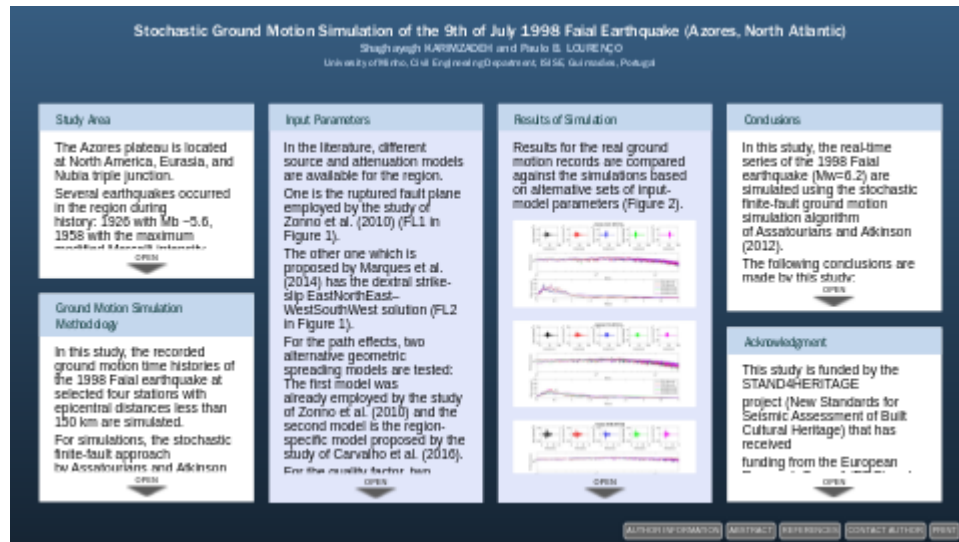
Stochastic Ground Motion Simulation of the 9th of July 1998 Faial Earthquake (Azores, North Atlantic)
Shaghayegh KARIMZADEH and Paulo B. LOURENÇO
University of Minho, Civil Engineering Department, ISISE Guimarães, Portugal

Study Area

The Azores plateau is located at North America, Eurasia, and Nubia triple junction.

Several earthquakes occurred in the region during history: 1926 with Mb ~5.6, 1958 with the maximum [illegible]

OPEN

Ground Motion Simulation Methodology

In this study, the recorded ground motion time histories of the 1998 Faial earthquake at selected four stations with epicentral distances less than 150 km are simulated.

For simulations, the stochastic finite-fault approach by Assatourians and Atkinson

OPEN

Input Parameters

In the literature, different source and attenuation models are available for the region.

One is the ruptured fault plane employed by the study of Zonno et al. (2010) (FL1 in Figure 1).

The other one which is proposed by Marques et al. (2014) has the dextral strike-slip EastNorthEast–WestSouthWest solution (FL2 in Figure 1).

For the path effects, two alternative geometric spreading models are tested: The first model was already employed by the study of Zonno et al. (2010) and the second model is the region-specific model proposed by the study of Carvalho et al. (2016).

For the quality factor, two

OPEN

Results of Simulation

Results for the real ground motion records are compared against the simulations based on alternative sets of input-model parameters (Figure 2).

OPEN

Conclusions

In this study, the real-time series of the 1998 Faial earthquake (Mw=6.2) are simulated using the stochastic finite-fault ground motion simulation algorithm of Assatourians and Atkinson (2012).

The following conclusions are made by this study:

OPEN

Acknowledgment

This study is funded by the STAND4HERITAGE

project (New Standards for Seismic Assessment of Built Cultural Heritage) that has received

funding from the European

OPEN

AUTHOR INFORMATION ABSTRACT REFERENCES CONTACT AUTHOR PRINT